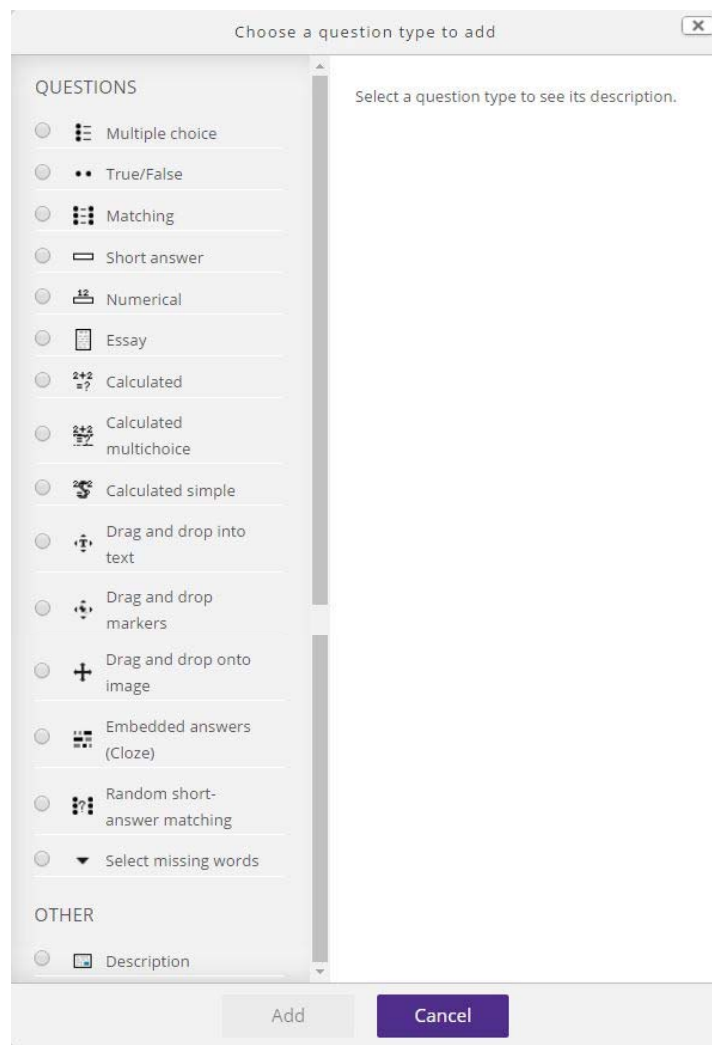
Choose a question type to add

QUESTIONS

Multiple choice

True/False

Matching

Short answer

Numerical

Essay

Calculated

Calculated multichoice

Calculated simple

Drag and drop into text

Drag and drop markers

Drag and drop onto image

Embedded answers (Cloze)

Random short-answer matching

Select missing words

OTHER

Description

Select a question type to see its description.

Add

Cancel